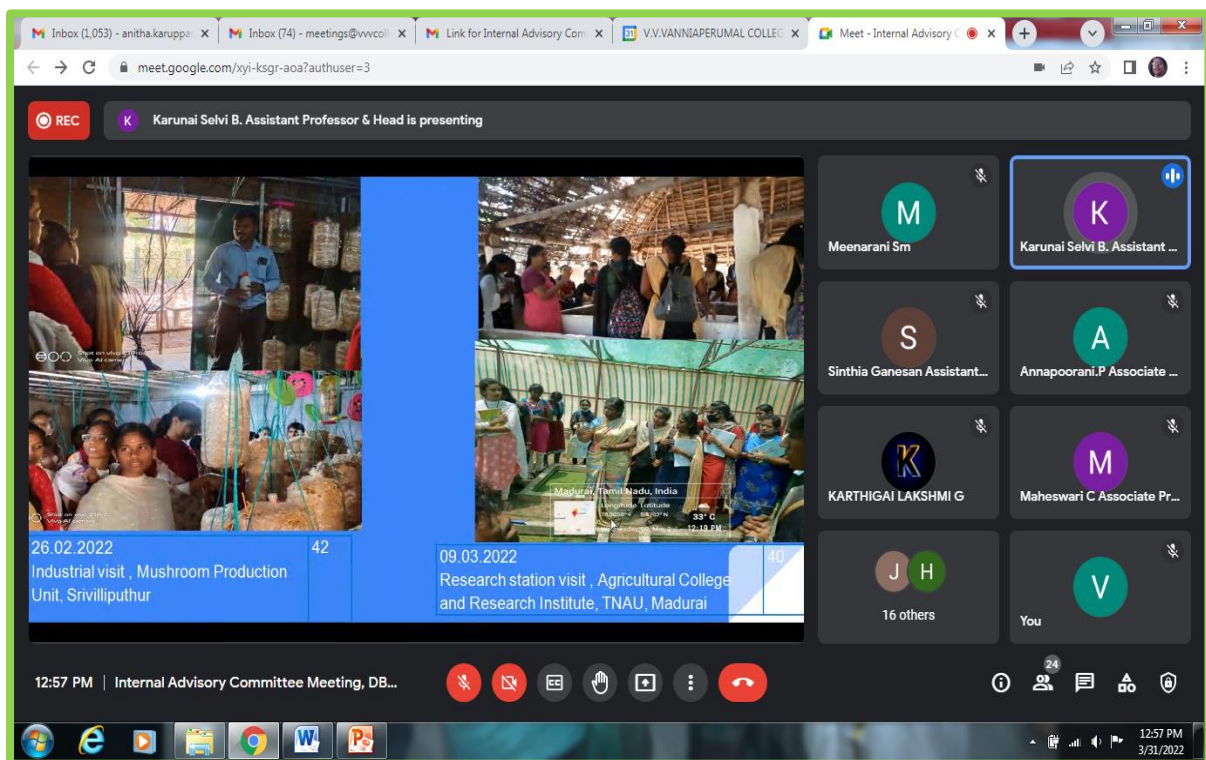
Inbox (1,053) - anitha.karuppa
Inbox (74) - meetings@vvvcoll
Link for Internal Advisory Com
V.V.VANNIAPERUMAL COLLEG
Meet - Internal Advisory C

meet.google.com/xyi-ksgr-aoa?authuser=3

REC
K Karunai Selvi B. Assistant Professor & Head is presenting

Shot on vivo
Vivo AI camera

Shot on vivo
Vivo AI camera

Madurai, Tamil Nadu, India
Longitude Latitude
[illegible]
33° C
12:13 PM

| 26.02.2022 Industrial visit , Mushroom Production Unit, Srivilliputhur | 42 |
|---|---|

| 09.03.2022 Research station visit , Agricultural College and Research Institute, TNAU, Madurai | 40 |
|---|---|

M Meenarani Sm
K Karunai Selvi B. Assistant ...
S Sinthia Ganesan Assistant...
A Annapoorani.P Associate ...
K KARTHIGAI LAKSHMI G
M Maheswari C Associate Pr...
J H 16 others
V You

12:57 PM | Internal Advisory Committee Meeting, DB...
24

12:57 PM
3/31/2022